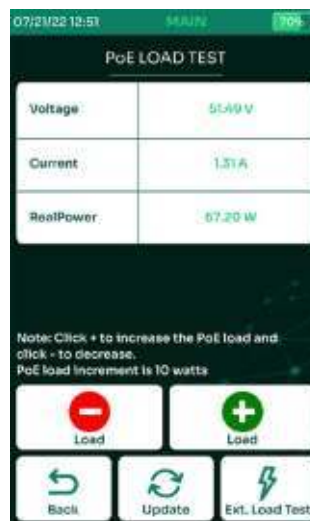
07/21/22 12:51 MAIN 70%

PoE LOAD TEST

| Voltage | 51.49 V |
|---|---|
| Current | 1.31 A |
| RealPower | 67.20 W |

Note: Click + to increase the PoE load and click - to decrease.
PoE load increment is 10 watts

Load

Load

Back

Update

Ext. Load Test